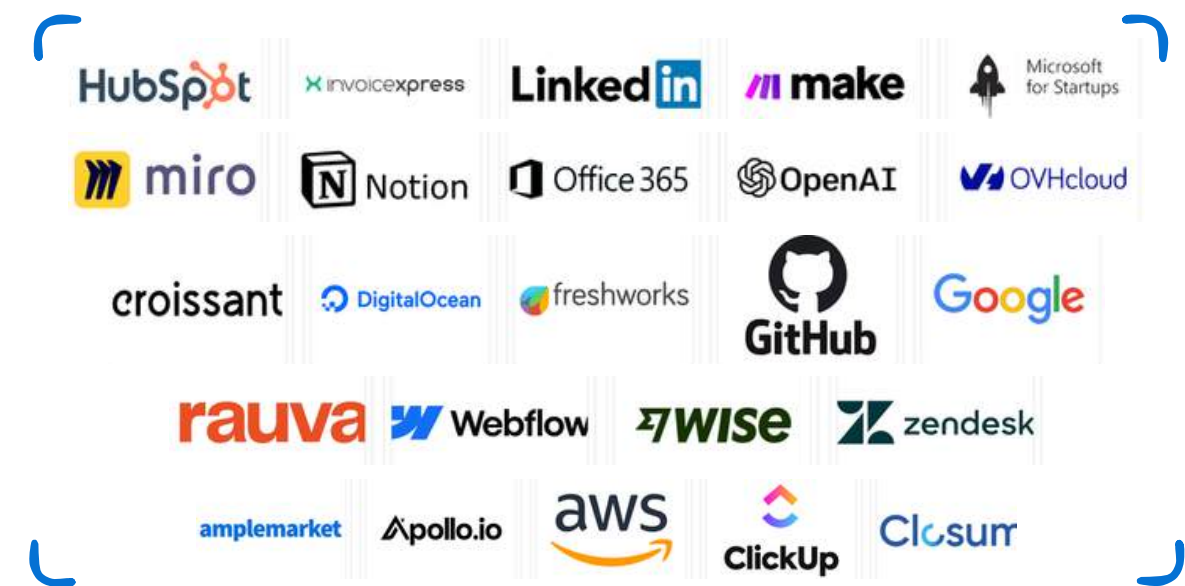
HubSpot
invoicexpress
LinkedIn
make
Microsoft for Startups

miro
Notion
Office 365
OpenAI
OVHcloud

croissant
DigitalOcean
freshworks
GitHub
Google

rauva
Webflow
WISE
zendesk

amplemarket
Apollo.io
aws
ClickUp
Closum